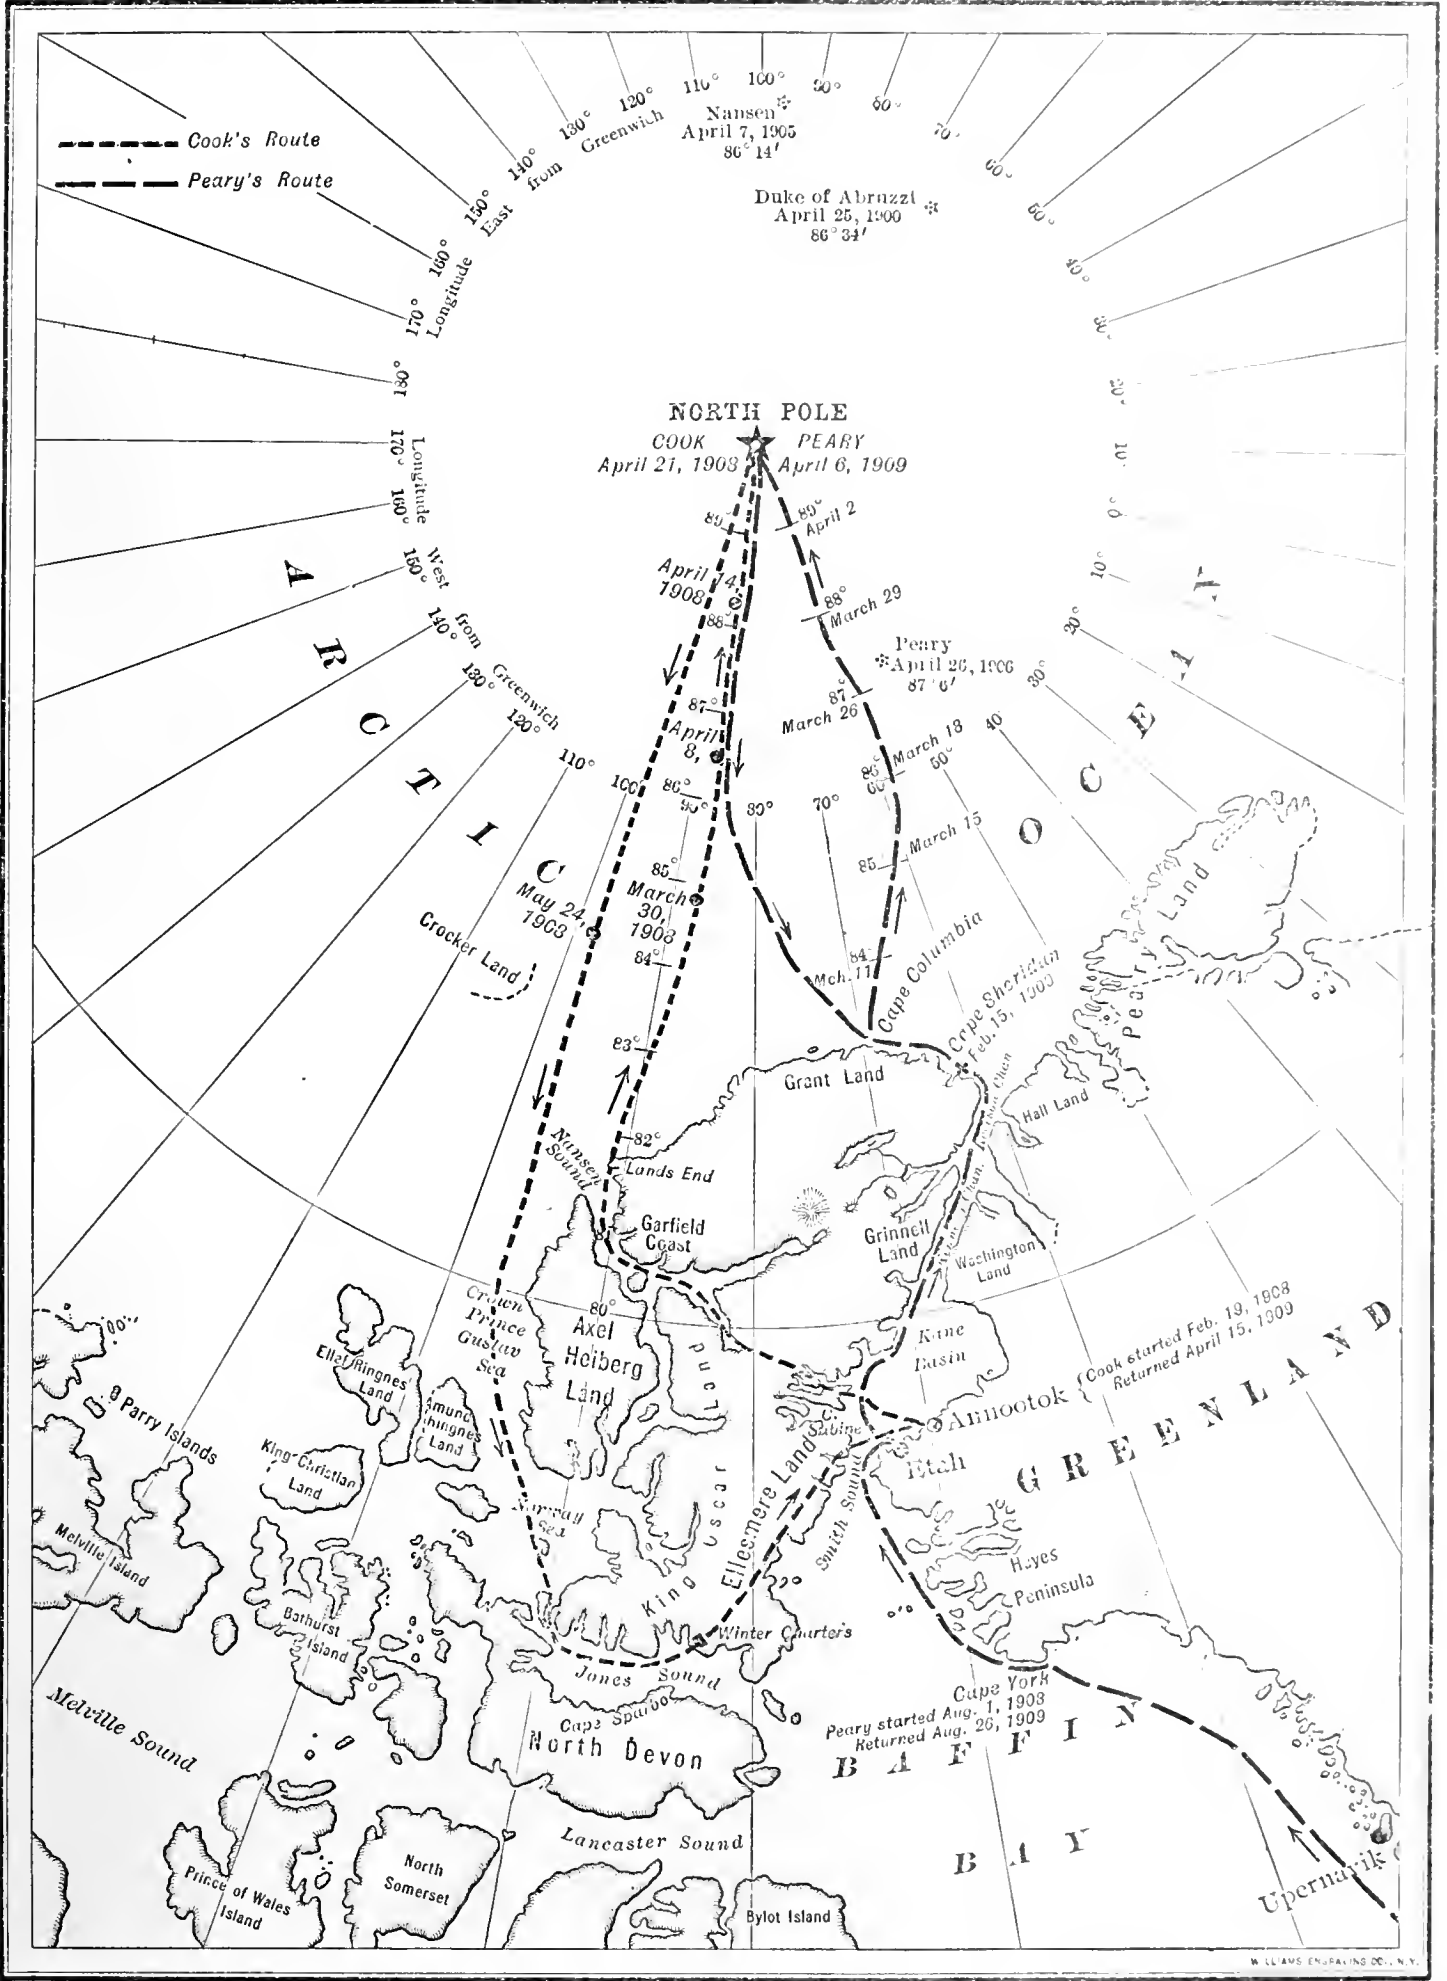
Cook's Route
Peary's Route

130° 120° 110° 100° 90° 80° 70° 60° 50° 40° 30° 20° 10°
140° 150° 160° 170° Longitude East from Greenwich
180°
170° 160° 150° 140° 130° 120° 110° Longitude West from Greenwich

Nansen April 7, 1905 86° 14′
Duke of Abruzzi April 25, 1900 86° 34′

NORTH POLE
COOK April 21, 1908
PEARY April 6, 1909

89° April 2
88° March 29
Peary April 26, 1906 87° 6′
87° March 26
86° March 18
85 March 15
84° Mch. 11

89°
April 14, 1908
88°
87°
April 8,
86°
90°
100°
80°
70°
60°
50°
85°
March 30, 1908
84°
83°
82°
80°
May 24, 1908

ARCTIC OCEAN

Crocker Land
Cape Columbia
Cape Sheridan Feb. 15, 1909
Peary Land
Grant Land
Hall Land
Nansen Sound
Lands End
Garfield Coast
Grinnell Land
Washington Land
Crown Prince Gustav Sea
Axel Heiberg Land
Kane Basin
Annootok { Cook started Feb. 19, 1908 Returned April 15, 1909
GREENLAND
Parry Islands
Ellef Ringnes Land
Amund Ringnes Land
King Christian Land
Melville Island
Bathurst Island
Norway Sea
King Oscar Land
Ellesmere Land
C. Sabine
Etah
Smith Sound
Hayes Peninsula
Winter Quarters
Jones Sound
Cape Sparbo
North Devon
Cape York
Peary started Aug. 1, 1908 Returned Aug. 26, 1909
BAFFIN BAY
Melville Sound
Lancaster Sound
North Somerset
Prince of Wales Island
Bylot Island
Upernavik

WILLIAMS ENGRAVING CO., N.Y.